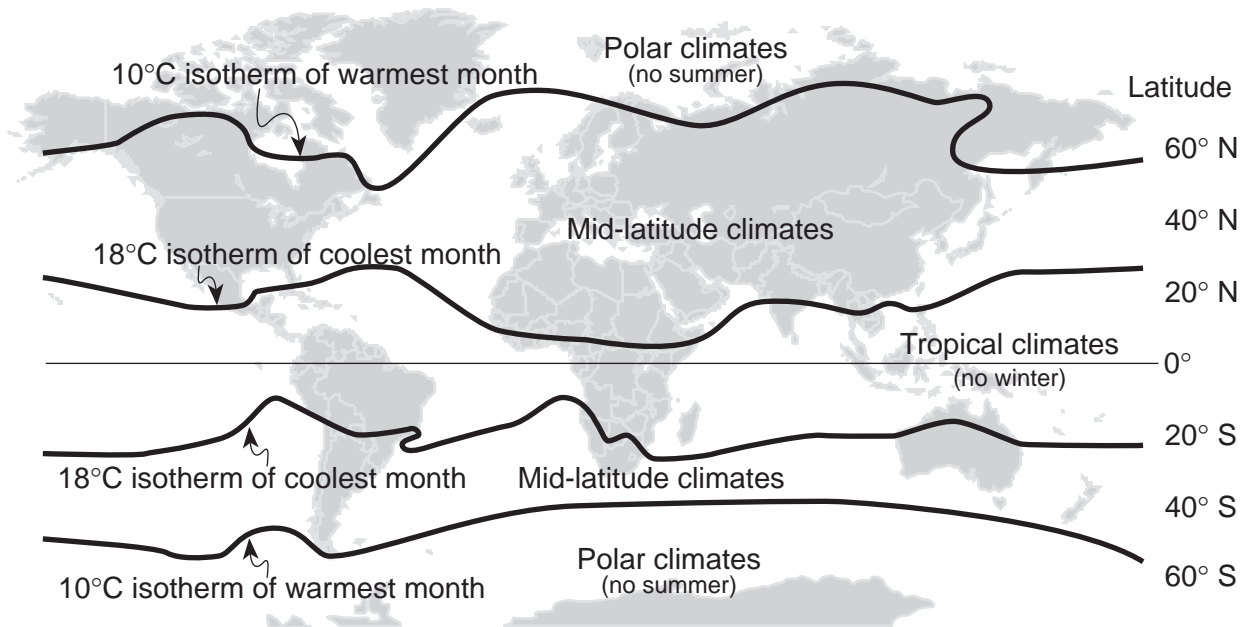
Polar climates
(no summer)

10°C isotherm of warmest month

Latitude

60° N

40° N

Mid-latitude climates

18°C isotherm of coolest month

20° N

Tropical climates
(no winter)

0°

20° S

18°C isotherm of coolest month

Mid-latitude climates

40° S

Polar climates
(no summer)

10°C isotherm of warmest month

60° S